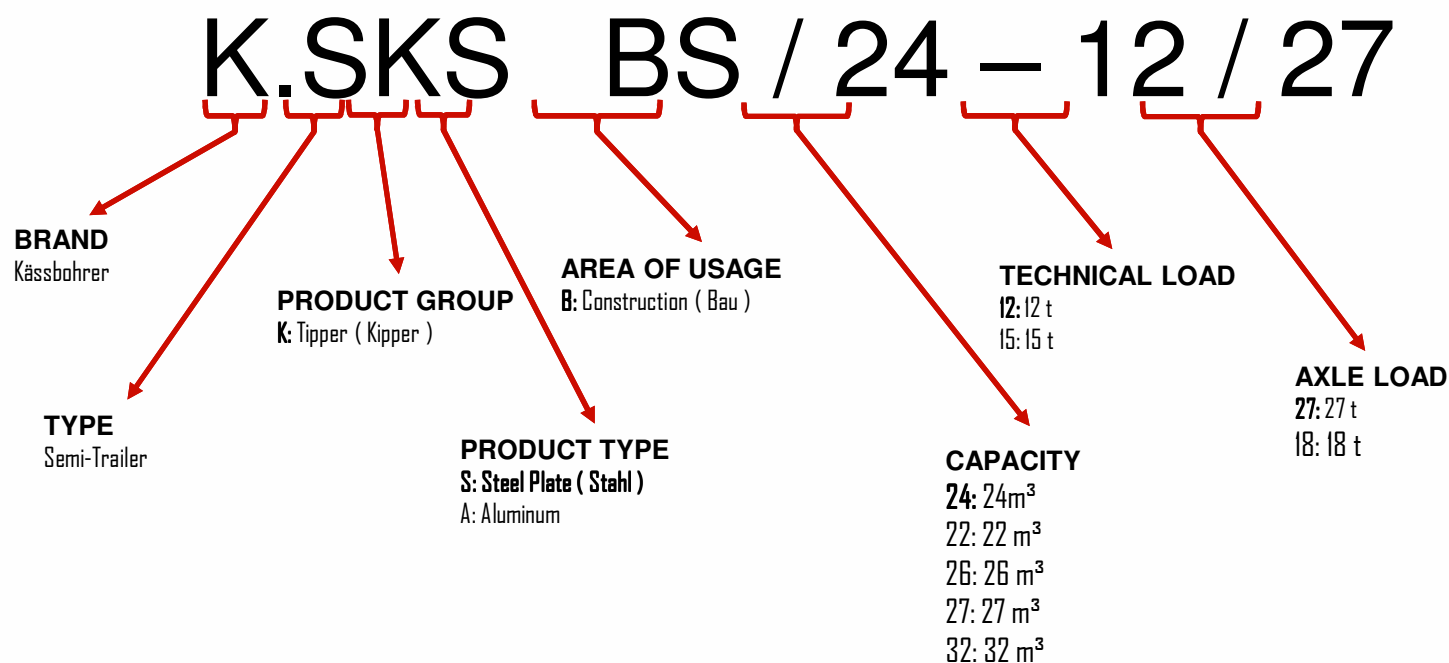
K.SKS BS / 24 – 12 / 27

BRAND
Kässbohrer

PRODUCT GROUP
K: Tipper ( Kipper )

AREA OF USAGE
B: Construction ( Bau )

TECHNICAL LOAD
12: 12 t
15: 15 t

AXLE LOAD
27: 27 t
18: 18 t

TYPE
Semi-Trailer

PRODUCT TYPE
S: Steel Plate ( Stahl )
A: Aluminum

CAPACITY
24: 24m³
22: 22 m³
26: 26 m³
27: 27 m³
32: 32 m³